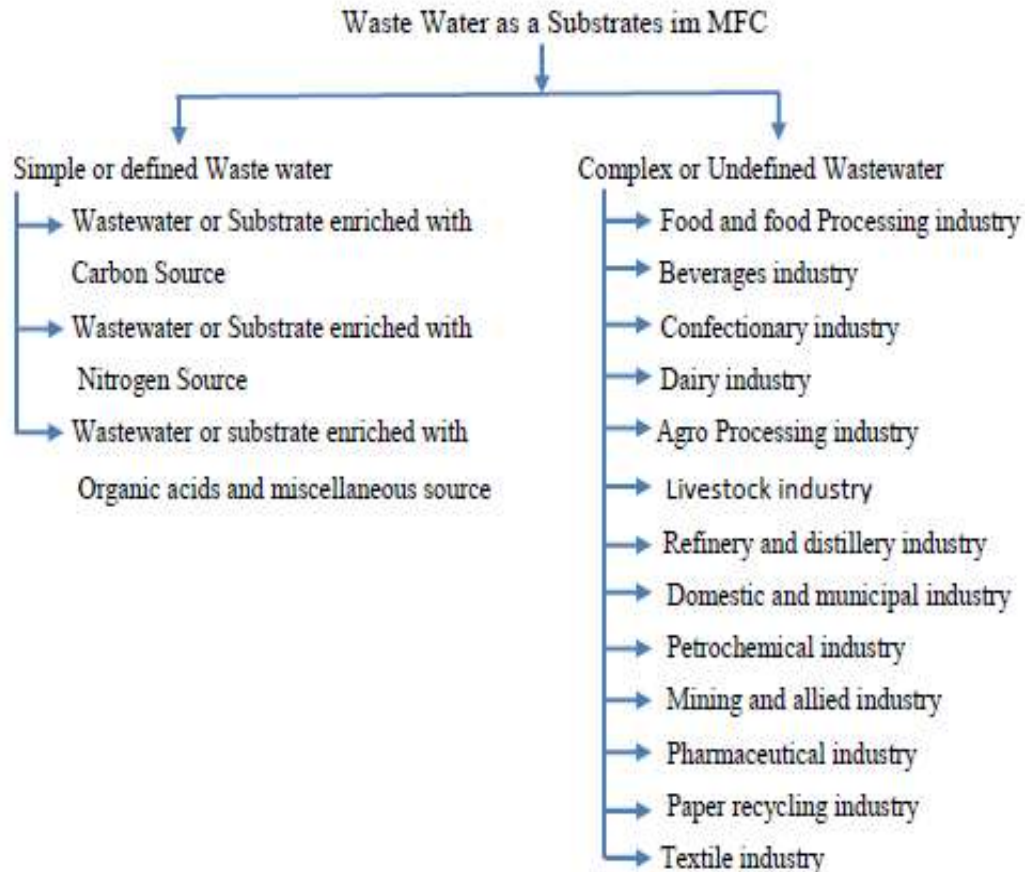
Waste Water as a Substrates im MFC

Simple or defined Waste water

Wastewater or Substrate enriched with Carbon Source

Wastewater or Substrate enriched with Nitrogen Source

Wastewater or substrate enriched with Organic acids and miscellaneous source

Complex or Undefined Wastewater

Food and food Processing industry

Beverages industry

Confectionary industry

Dairy industry

Agro Processing industry

Livestock industry

Refinery and distillery industry

Domestic and municipal industry

Petrochemical industry

Mining and allied industry

Pharmaceutical industry

Paper recycling industry

Textile industry